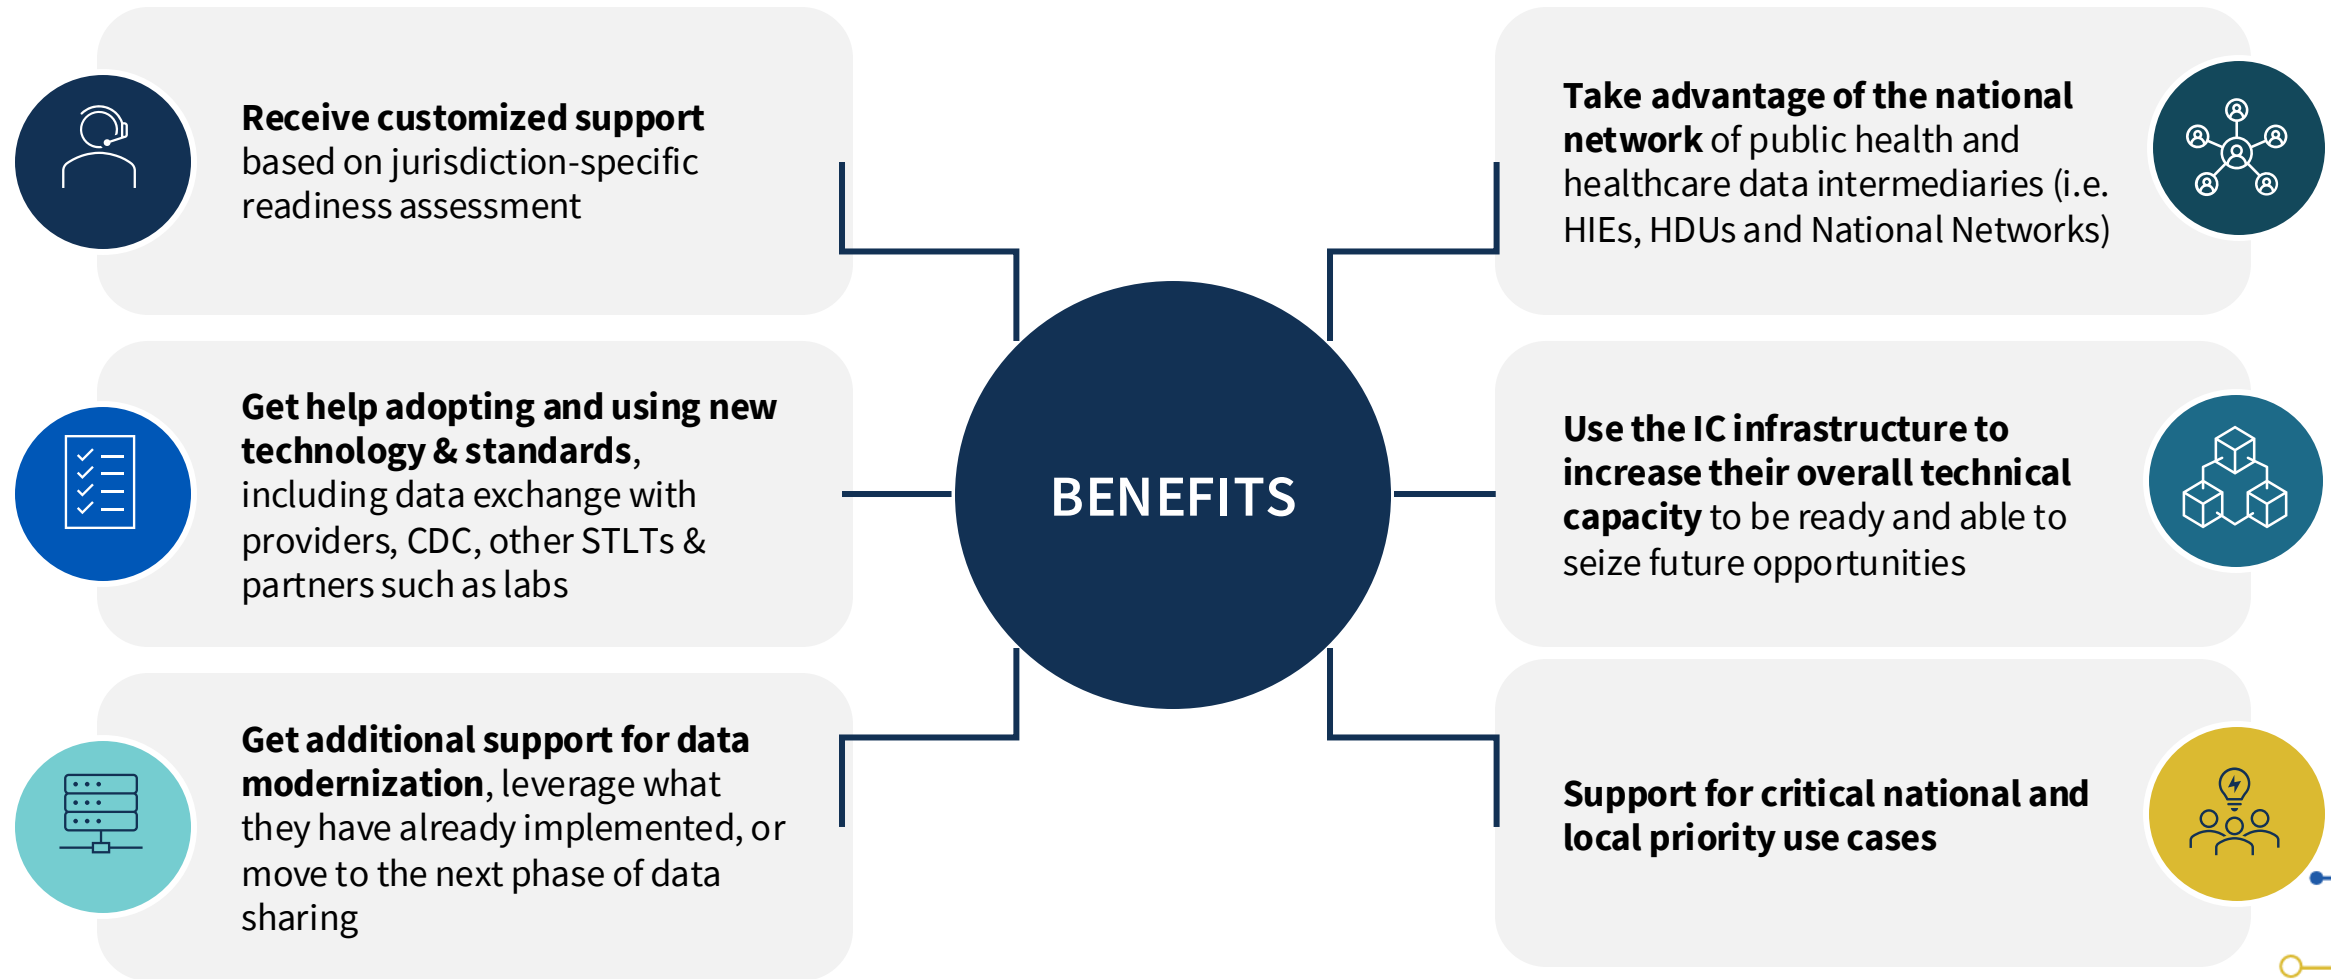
**Receive customized support** based on jurisdiction-specific readiness assessment

**Get help adopting and using new technology & standards**, including data exchange with providers, CDC, other STLTs & partners such as labs

**Get additional support for data modernization**, leverage what they have already implemented, or move to the next phase of data sharing

BENEFITS

**Take advantage of the national network** of public health and healthcare data intermediaries (i.e. HIEs, HDUs and National Networks)

**Use the IC infrastructure to increase their overall technical capacity** to be ready and able to seize future opportunities

**Support for critical national and local priority use cases**